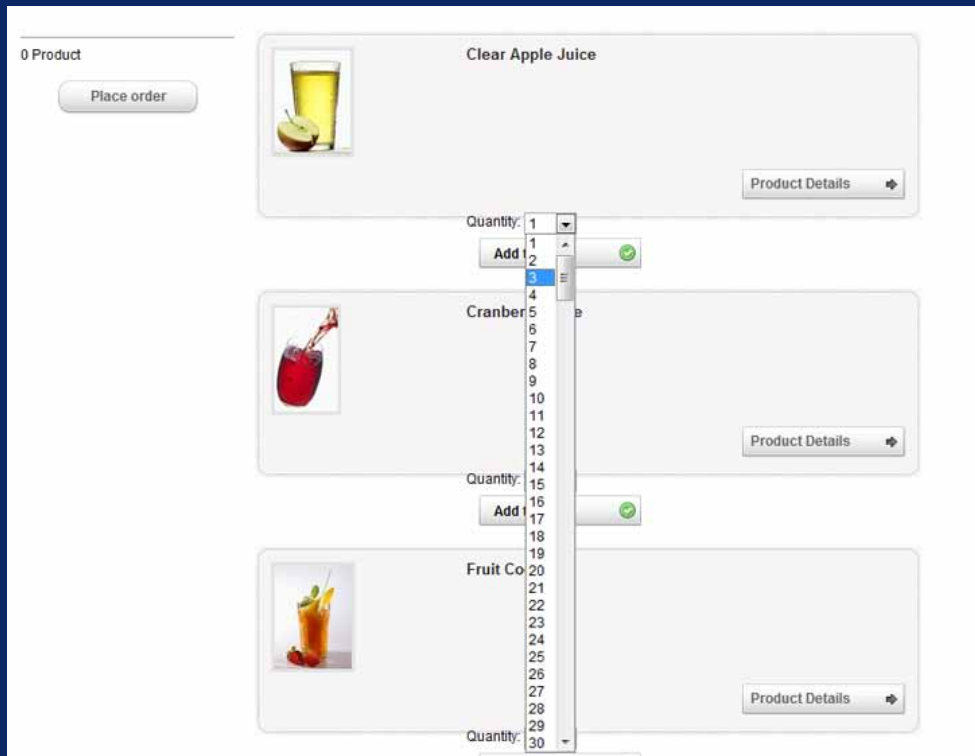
0 Product

Place order

Clear Apple Juice

Product Details

Quantity: 1

1
2
3
4
5
6
7
8
9
10
11
12
13
14
15
16
17
18
19
20
21
22
23
24
25
26
27
28
29
30

Add t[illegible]

Cranber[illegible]e

Product Details

Quantity:

Add t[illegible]

Fruit Co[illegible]

Product Details

Quantity: